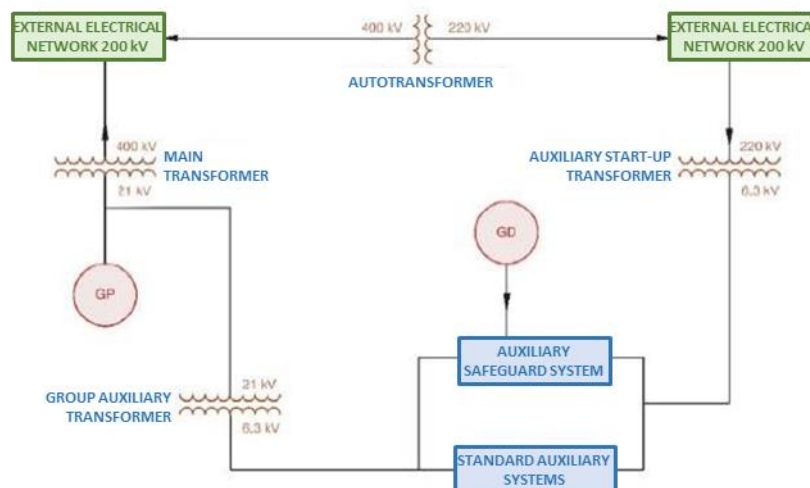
EXTERNAL ELECTRICAL NETWORK 200 kV

400 kV

220 kV

AUTOTRANSFORMER

EXTERNAL ELECTRICA NETWORK 200 kV

400 kV

MAIN TRANSFORMER

21 kV

AUXILIARY START-UP TRANSFORMER

220 kV

6.3 kV

GD

GP

AUXILIARY SAFEGUARD SYSTEM

GROUP AUXILIARY TRANSFORMER

21 kV

6.3 kV

STANDARD AUXILIARY SYSTEMS